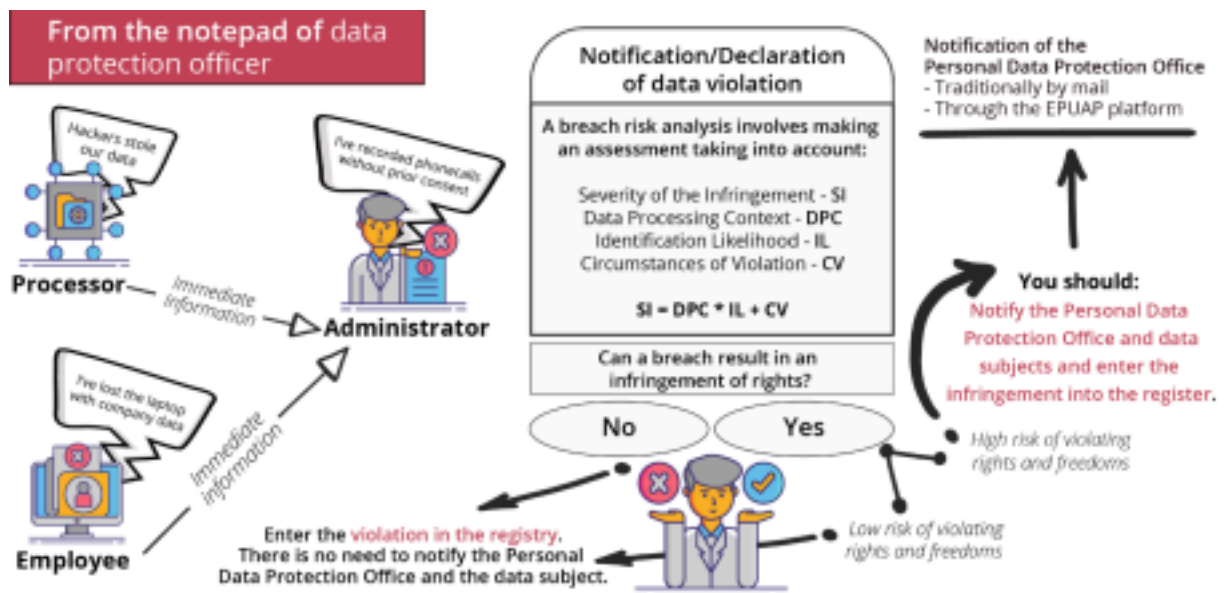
From the notepad of data protection officer

Hackers stole our data

Processor

Immediate information

I've recorded phonecalls without prior content

Administrator

I've lost the laptop with company data

Immediate information

Employee

Notification/Declaration of data violation

A breach risk analysis involves making an assessment taking into account:

Severity of the Infringement - SI
Data Processing Context - DPC
Identification Likelihood - IL
Circumstances of Violation - CV

SI = DPC * IL + CV

Can a breach result in an infringement of rights?

No

Yes

Enter the violation in the registry. There is no need to notify the Personal Data Protection Office and the data subject.

Low risk of violating rights and freedoms

High risk of violating rights and freedoms

You should:
Notify the Personal Data Protection Office and data subjects and enter the infringement into the register.

Notification of the Personal Data Protection Office
- Traditionally by mail
- Through the EPUAP platform